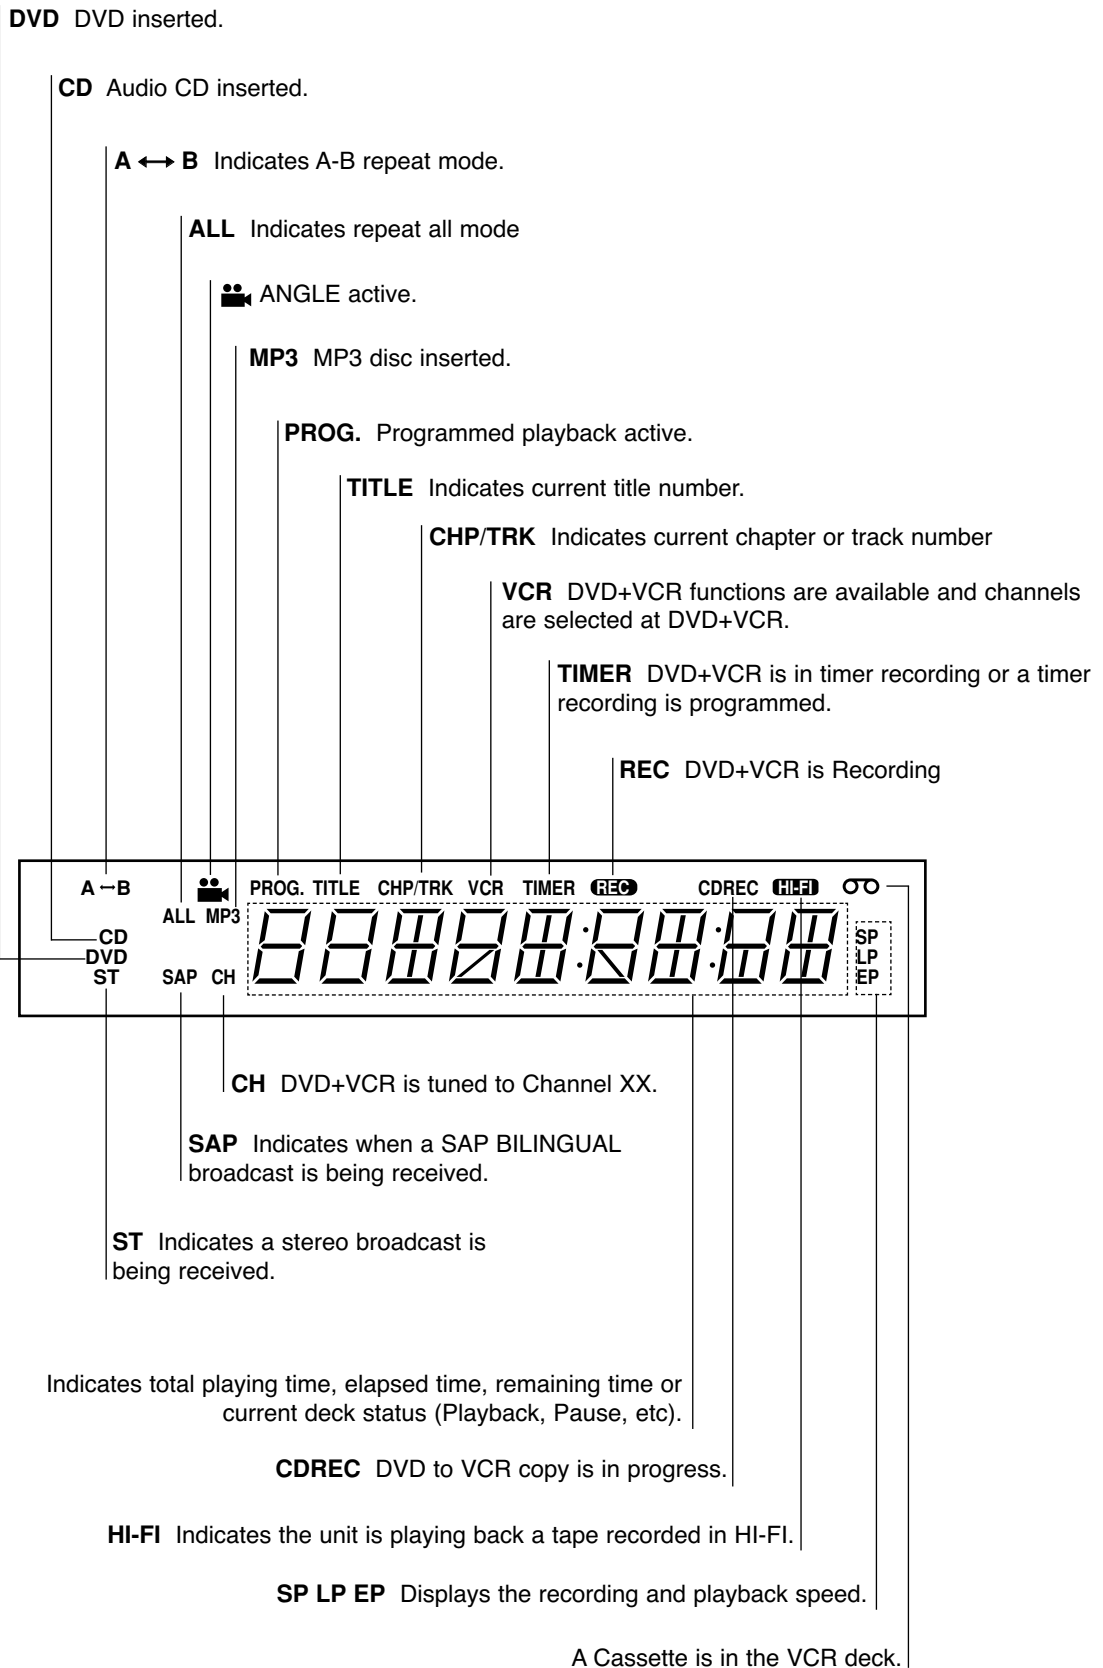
**DVD** DVD inserted.

**CD** Audio CD inserted.

**A ⟷ B** Indicates A-B repeat mode.

**ALL** Indicates repeat all mode

ANGLE active.

**MP3** MP3 disc inserted.

**PROG.** Programmed playback active.

**TITLE** Indicates current title number.

**CHP/TRK** Indicates current chapter or track number

**VCR** DVD+VCR functions are available and channels are selected at DVD+VCR.

**TIMER** DVD+VCR is in timer recording or a timer recording is programmed.

**REC** DVD+VCR is Recording

A ↔ B PROG. TITLE CHP/TRK VCR TIMER REC CDREC HI-FI
ALL MP3
CD
DVD
ST SAP CH
SP
LP
EP

**CH** DVD+VCR is tuned to Channel XX.

**SAP** Indicates when a SAP BILINGUAL broadcast is being received.

**ST** Indicates a stereo broadcast is being received.

Indicates total playing time, elapsed time, remaining time or current deck status (Playback, Pause, etc).

**CDREC** DVD to VCR copy is in progress.

**HI-FI** Indicates the unit is playing back a tape recorded in HI-FI.

**SP LP EP** Displays the recording and playback speed.

A Cassette is in the VCR deck.